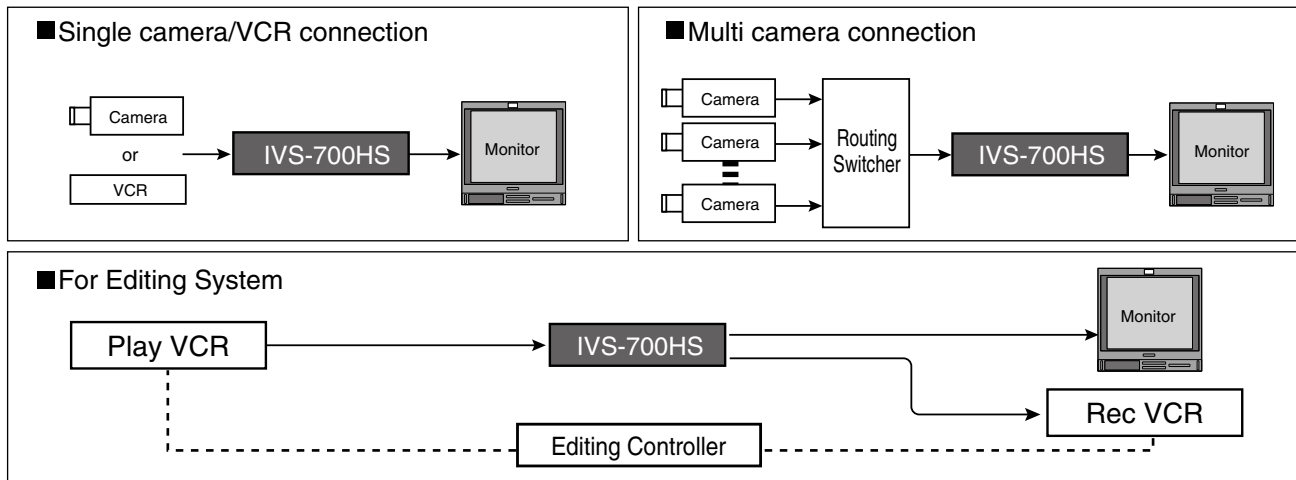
■Single camera/VCR connection

Camera
or
VCR
IVS-700HS
Monitor

■Multi camera connection

Camera
Camera
Camera
Routing Switcher
IVS-700HS
Monitor

■For Editing System

Play VCR
IVS-700HS
Monitor
Rec VCR
Editing Controller